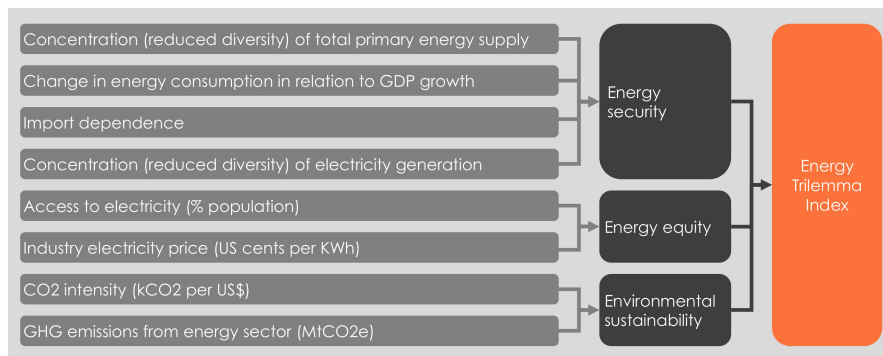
Concentration (reduced diversity) of total primary energy supply

Change in energy consumption in relation to GDP growth

Import dependence

Concentration (reduced diversity) of electricity generation

Access to electricity (% population)

Industry electricity price (US cents per KWh)

CO2 intensity (kCO2 per US$)

GHG emissions from energy sector (MtCO2e)

Energy security

Energy equity

Environmental sustainability

Energy Trilemma Index